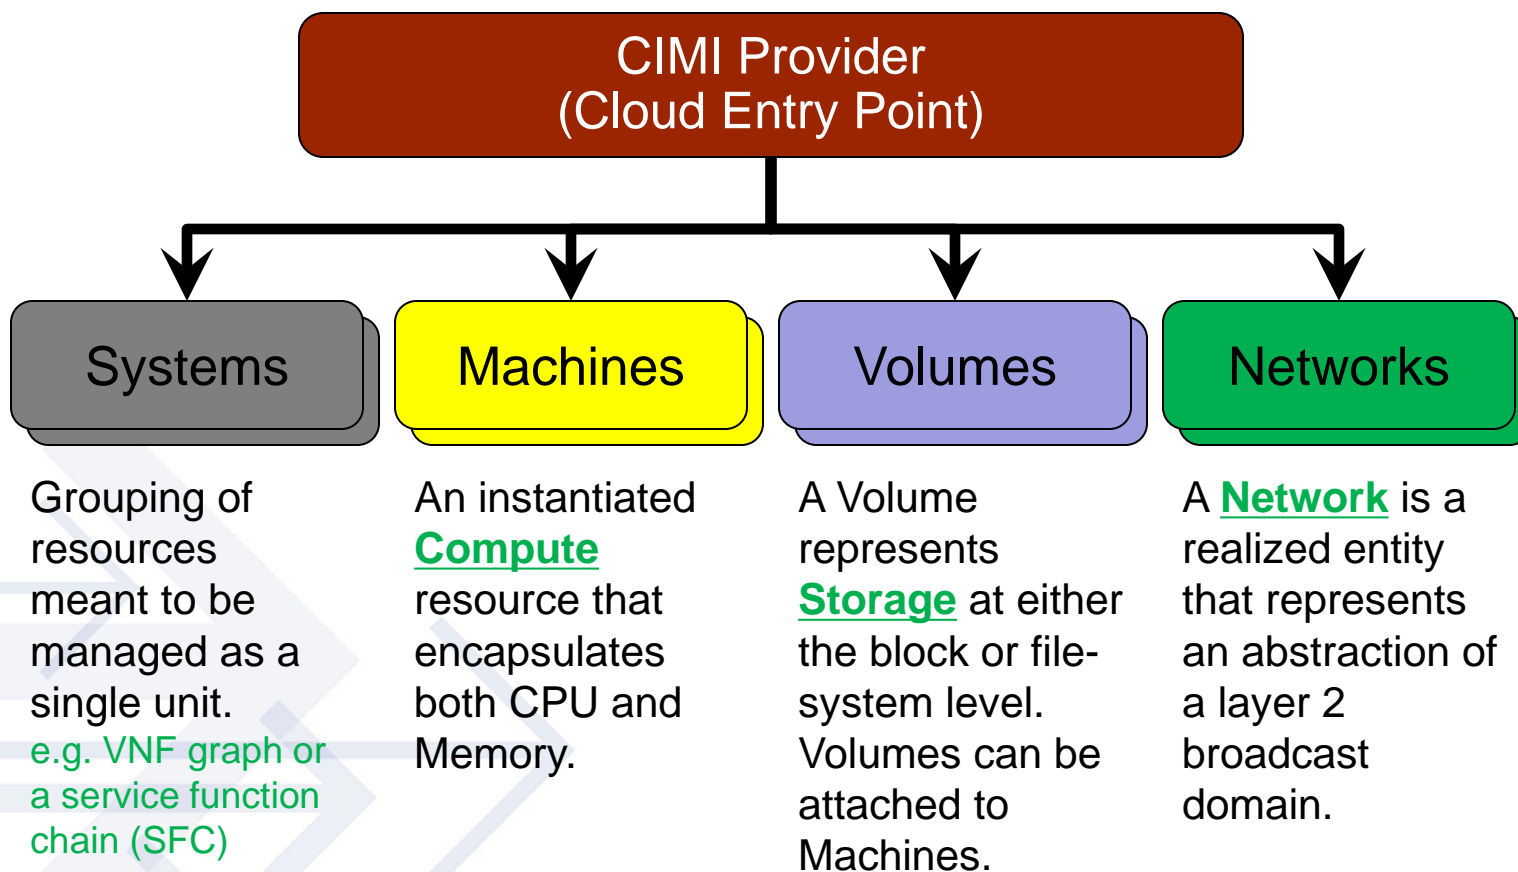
CIMI Provider
(Cloud Entry Point)

Systems

Machines

Volumes

Networks

Grouping of resources meant to be managed as a single unit.
e.g. VNF graph or a service function chain (SFC)

An instantiated Compute resource that encapsulates both CPU and Memory.

A Volume represents Storage at either the block or file-system level. Volumes can be attached to Machines.

A Network is a realized entity that represents an abstraction of a layer 2 broadcast domain.